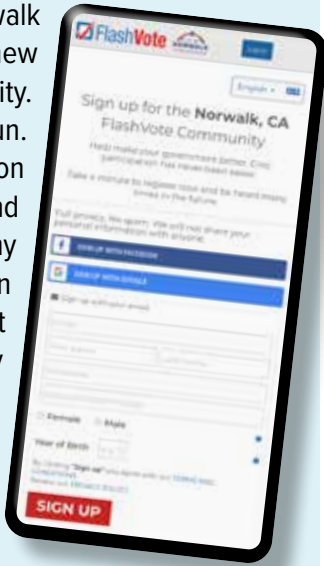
walk
new
ity.
un.
on
nd
uy
n
t
y

FlashVote

English

Sign up for the Norwalk, CA FlashVote Community

Help make your government better. Civic participation has never been easier.

Take a minute to register now and be heard many times in the future.

Full privacy. No spam. We will not share your personal information with anyone.

SIGN UP WITH FACEBOOK

SIGN UP WITH GOOGLE

Sign up with your email

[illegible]

Female Male

Year of Birth

By clicking "Sign up" you agree with our TERMS AND CONDITIONS
Review our PRIVACY POLICY

SIGN UP